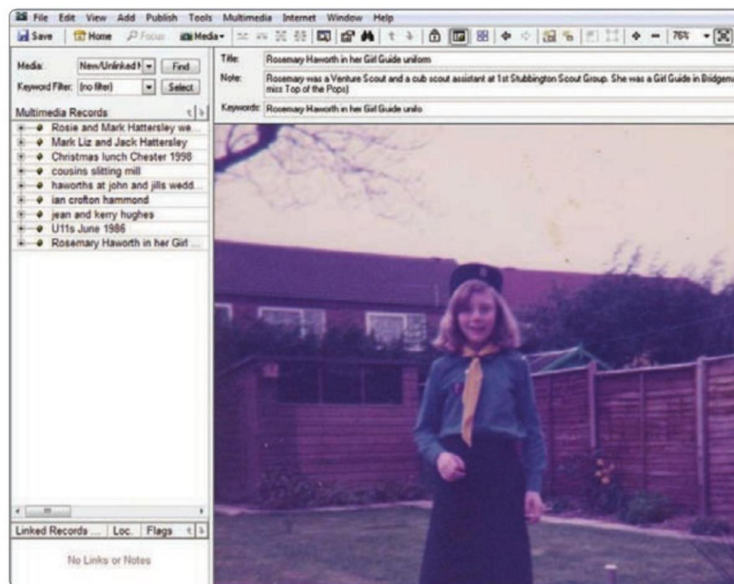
File Edit View Add Publish Tools Multimedia Internet Window Help

Save Home Focus Media 76%

Media: New/Unlinked Find

Keyword Filter: (no filter) Select

Multimedia Records

Rosie and Mark Hattersley we...
Mark Liz and Jack Hattersley
Christmas lunch Chester 1998
cousins slitting mill
haworths at john and jills wedd...
ian crofton hammond
jean and kerry hughes
U11s June 1986
Rosemary Haworth in her Girl ...

Linked Records ... Loc. Flags

No Links or Notes

Title: Rosemary Haworth in her Girl Guide uniform

Note: Rosemary was a Venture Scout and a cub scout assistant at 1st Stubbington Scout Group. She was a Girl Guide in Bridgem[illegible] miss Top of the Pops)

Keywords: Rosemary Haworth in her Girl Guide unifo